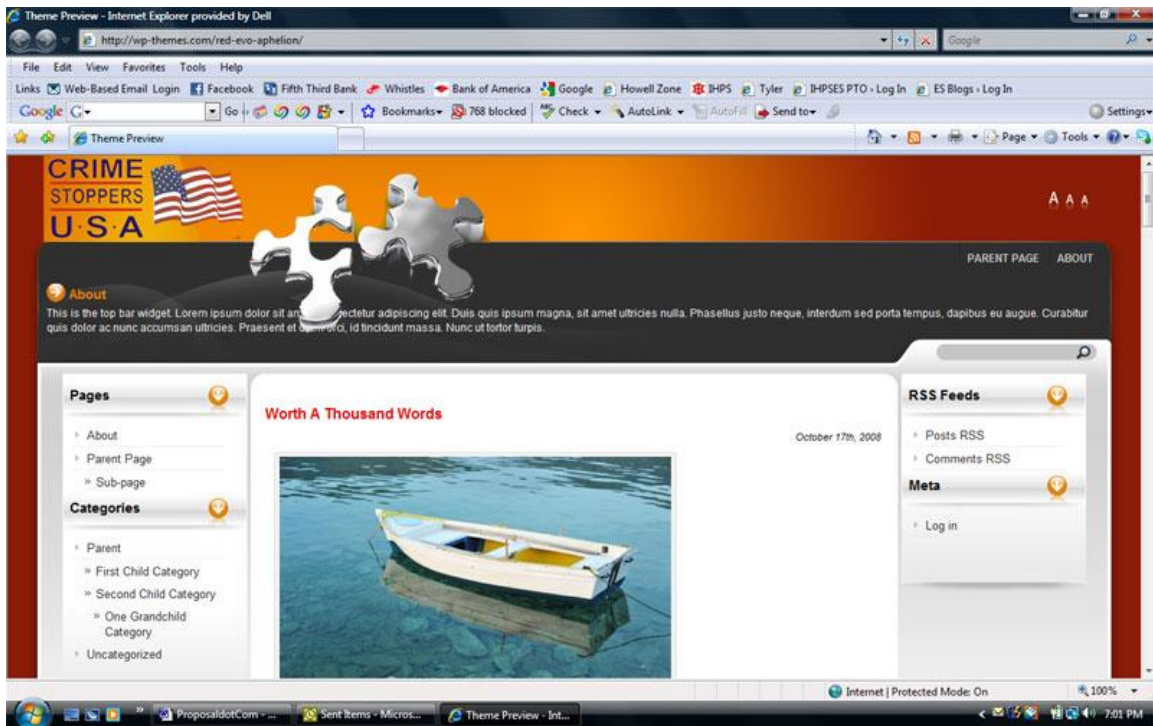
Theme Preview - Internet Explorer provided by Dell

http://wp-themes.com/red-evo-aphelion/

Google

File Edit View Favorites Tools Help

Links Web-Based Email Login Facebook Fifth Third Bank Whistles Bank of America Google Howell Zone IHPS Tyler IHPSES PTO › Log In ES Blogs › Log In

Google G- Go Bookmarks 768 blocked Check AutoLink AutoFill Send to Settings

Theme Preview

Page Tools

CRIME STOPPERS U·S·A

A A A

PARENT PAGE ABOUT

About

This is the top bar widget. Lorem ipsum dolor sit am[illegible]ectetur adipiscing elit. Duis quis ipsum magna, sit amet ultricies nulla. Phasellus justo neque, interdum sed porta tempus, dapibus eu augue. Curabitur quis dolor ac nunc accumsan ultricies. Praesent et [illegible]orci, id tincidunt massa. Nunc ut tortor turpis.

Pages

About
Parent Page
» Sub-page

Categories

Parent
» First Child Category
» Second Child Category
» One Grandchild Category
Uncategorized

Worth A Thousand Words

October 17th, 2008

RSS Feeds

Posts RSS
Comments RSS

Meta

Log in

Internet | Protected Mode: On 100%

ProposaldotCom - ... Sent Items - Micros... Theme Preview - Int...

7:01 PM